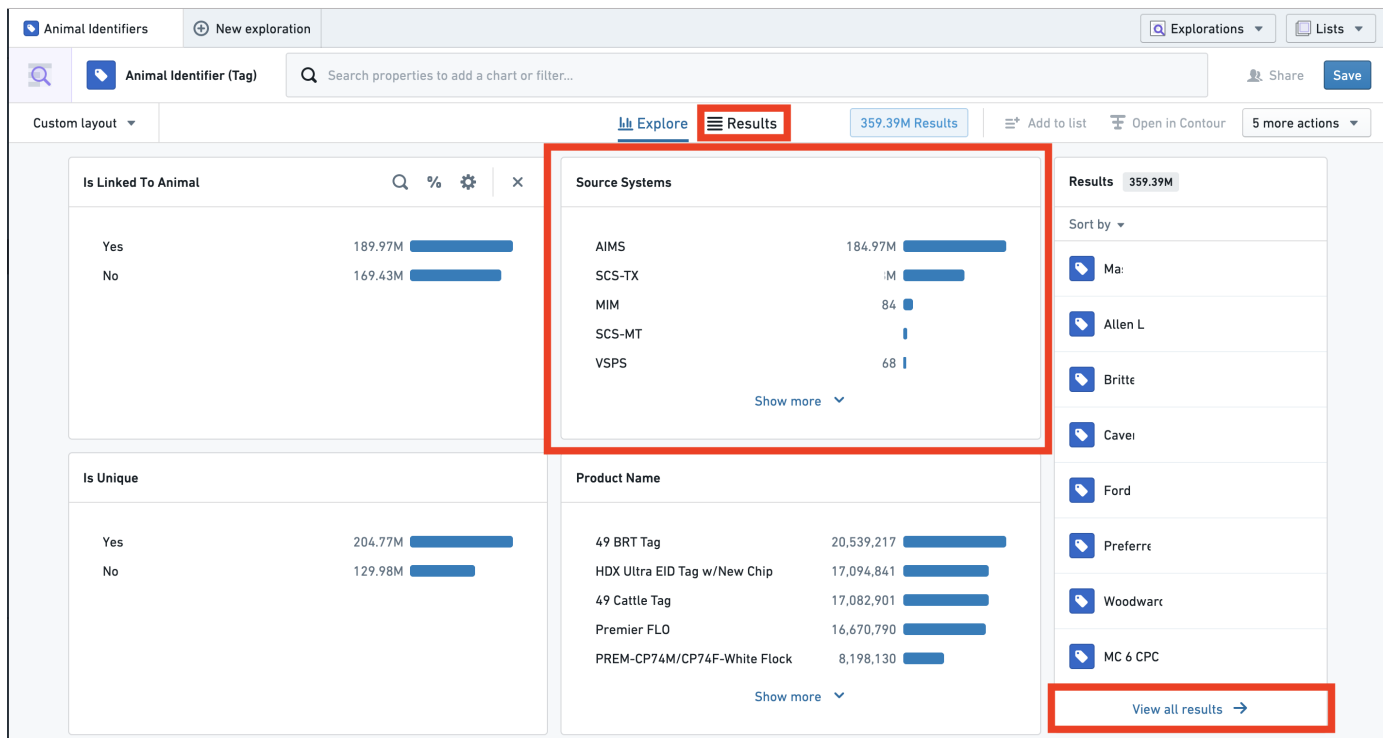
Animal Identifiers | New exploration | Explorations | Lists

Animal Identifier (Tag)

Search properties to add a chart or filter...

Share Save

Custom layout

Explore Results

359.39M Results

Add to list

Open in Contour

5 more actions

Is Linked To Animal

%

| | |
|---|---|
| Yes | 189.97M |
| No | 169.43M |

Source Systems

| | |
|---|---|
| AIMS | 184.97M |
| SCS-TX | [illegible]M |
| MIM | 84 |
| SCS-MT | |
| VSPS | 68 |

Show more

Results 359.39M

Sort by

Ma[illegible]

Allen L

Britte

Caver

Ford

Preferre

Woodwarc

MC 6 CPC

View all results

Is Unique

| | |
|---|---|
| Yes | 204.77M |
| No | 129.98M |

Product Name

| | |
|---|---|
| 49 BRT Tag | 20,539,217 |
| HDX Ultra EID Tag w/New Chip | 17,094,841 |
| 49 Cattle Tag | 17,082,901 |
| Premier FLO | 16,670,790 |
| PREM-CP74M/CP74F-White Flock | 8,198,130 |

Show more